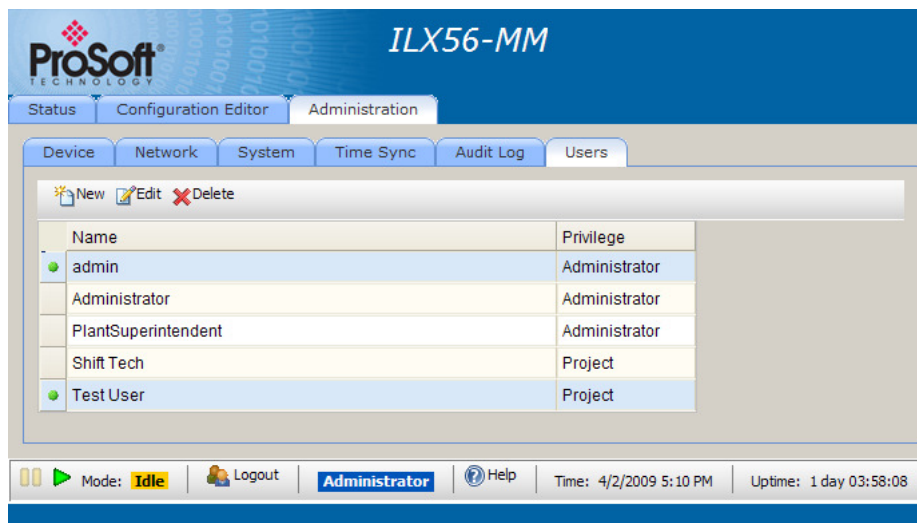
ProSoft TECHNOLOGY

ILX56-MM

Status | Configuration Editor | Administration

Device | Network | System | Time Sync | Audit Log | Users

New Edit Delete

| Name | Privilege |
|---|---|
| admin | Administrator |
| Administrator | Administrator |
| PlantSuperintendent | Administrator |
| Shift Tech | Project |
| Test User | Project |

Mode: Idle | Logout | Administrator | Help | Time: 4/2/2009 5:10 PM | Uptime: 1 day 03:58:08